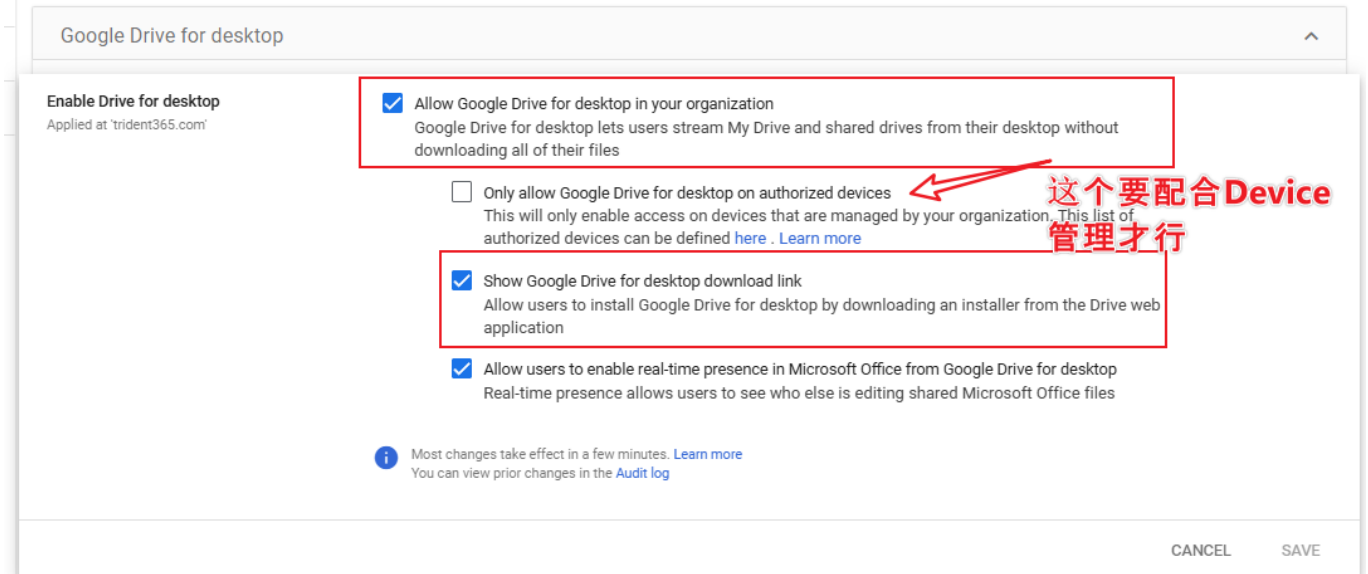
Google Drive for desktop

Enable Drive for desktop
Applied at 'trident365.com'

Allow Google Drive for desktop in your organization
Google Drive for desktop lets users stream My Drive and shared drives from their desktop without downloading all of their files

Only allow Google Drive for desktop on authorized devices
This will only enable access on devices that are managed by your organization. This list of authorized devices can be defined here . Learn more

这个要配合Device管理才行

Show Google Drive for desktop download link
Allow users to install Google Drive for desktop by downloading an installer from the Drive web application

Allow users to enable real-time presence in Microsoft Office from Google Drive for desktop
Real-time presence allows users to see who else is editing shared Microsoft Office files

Most changes take effect in a few minutes. Learn more
You can view prior changes in the Audit log

CANCEL SAVE